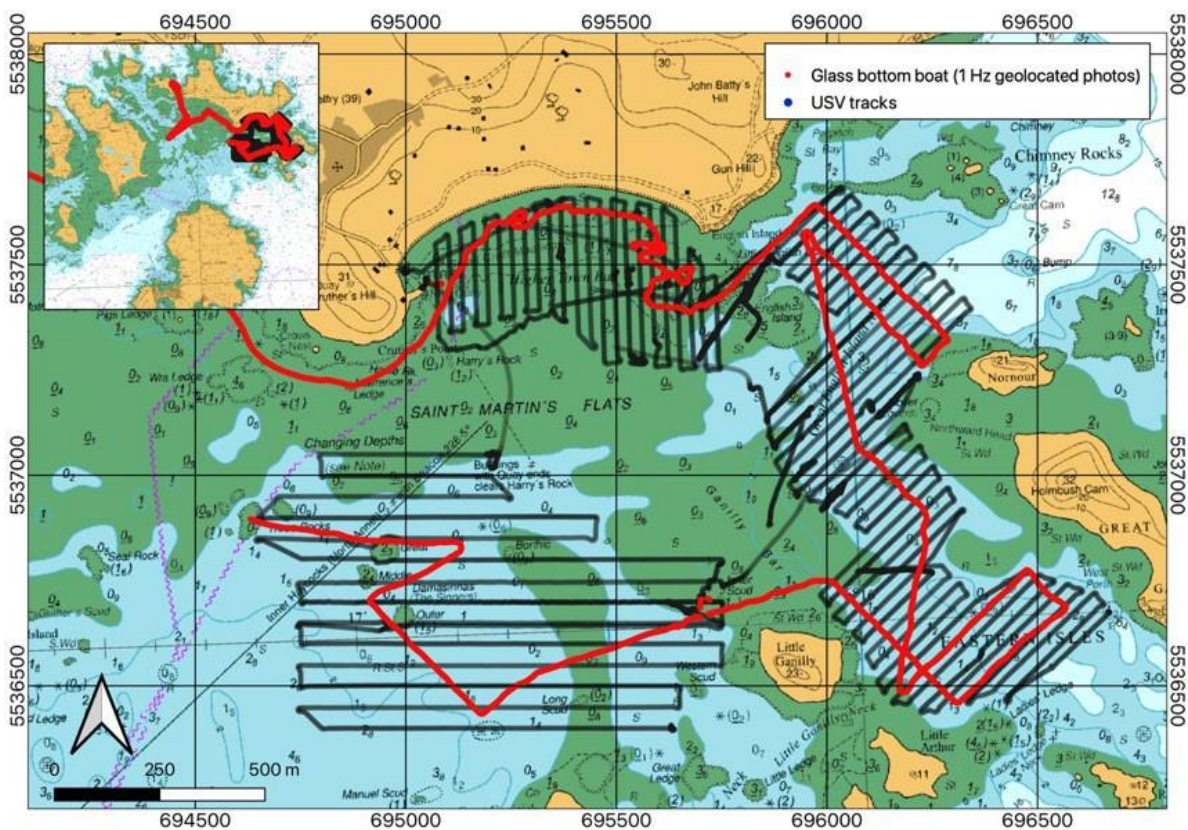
694500 695000 695500 696000 696500

5538000 5537500 5537000 5536500

Glass bottom boat (1 Hz geolocated photos)
USV tracks

John Batty's Hill
Gun Hill
Chimney Rocks
Great Cam
Bump
English Island
Cruther's Hill
Cruther's Point
Harry's Rock
SAINT MARTIN'S FLATS
Nornour
Northward Head
Changing Depths
(See Note)
Buildings on Quay ends clear Harry's Rock
Holmbush Cam
GREAT
Seal Rock
Rocks
Great
Middle
Damasinnas (The Sinnons)
Outer
Inner Hollocks
Gannilly
Little Ganilly
EASTERN ISLES
Long Scud
Western Scud
Great Ledge
Little Arthur
Manuel Scud
Pigs Ledge
Island

0 250 500 m